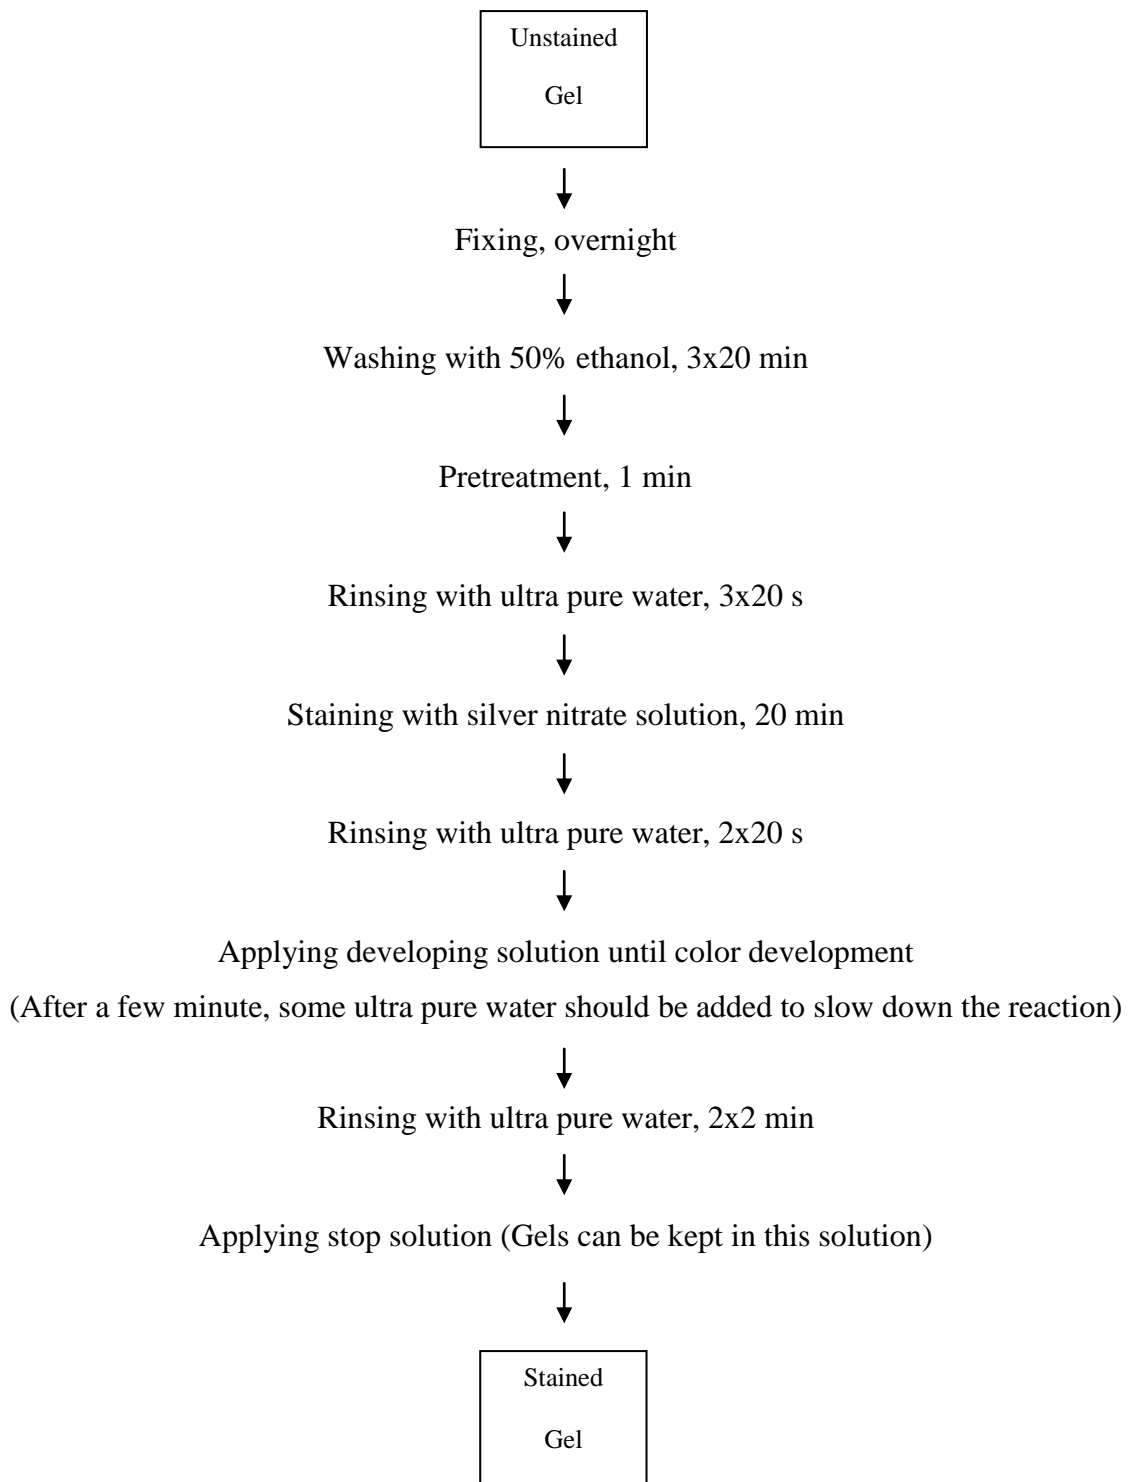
Unstained Gel

Fixing, overnight

Washing with 50% ethanol, 3x20 min

Pretreatment, 1 min

Rinsing with ultra pure water, 3x20 s

Staining with silver nitrate solution, 20 min

Rinsing with ultra pure water, 2x20 s

Applying developing solution until color development

(After a few minute, some ultra pure water should be added to slow down the reaction)

Rinsing with ultra pure water, 2x2 min

Applying stop solution (Gels can be kept in this solution)

Stained Gel